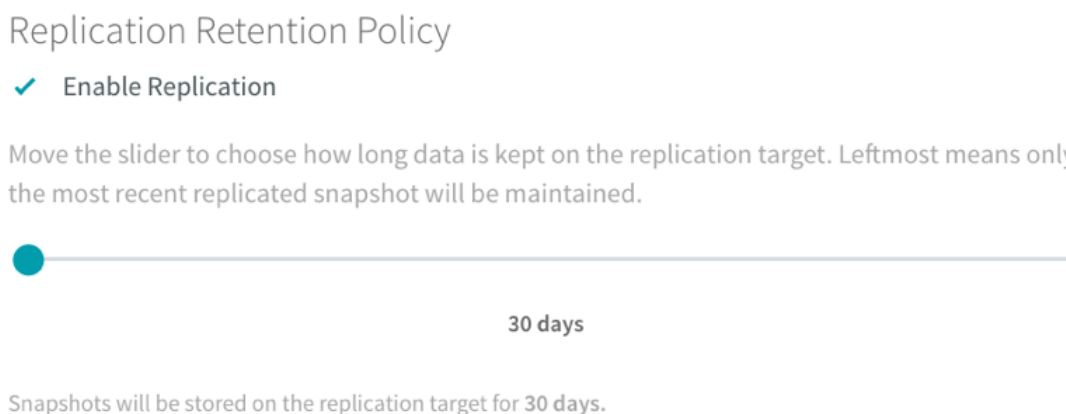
Replication Retention Policy

✓ Enable Replication

Move the slider to choose how long data is kept on the replication target. Leftmost means only the most recent replicated snapshot will be maintained.

30 days

Snapshots will be stored on the replication target for 30 days.